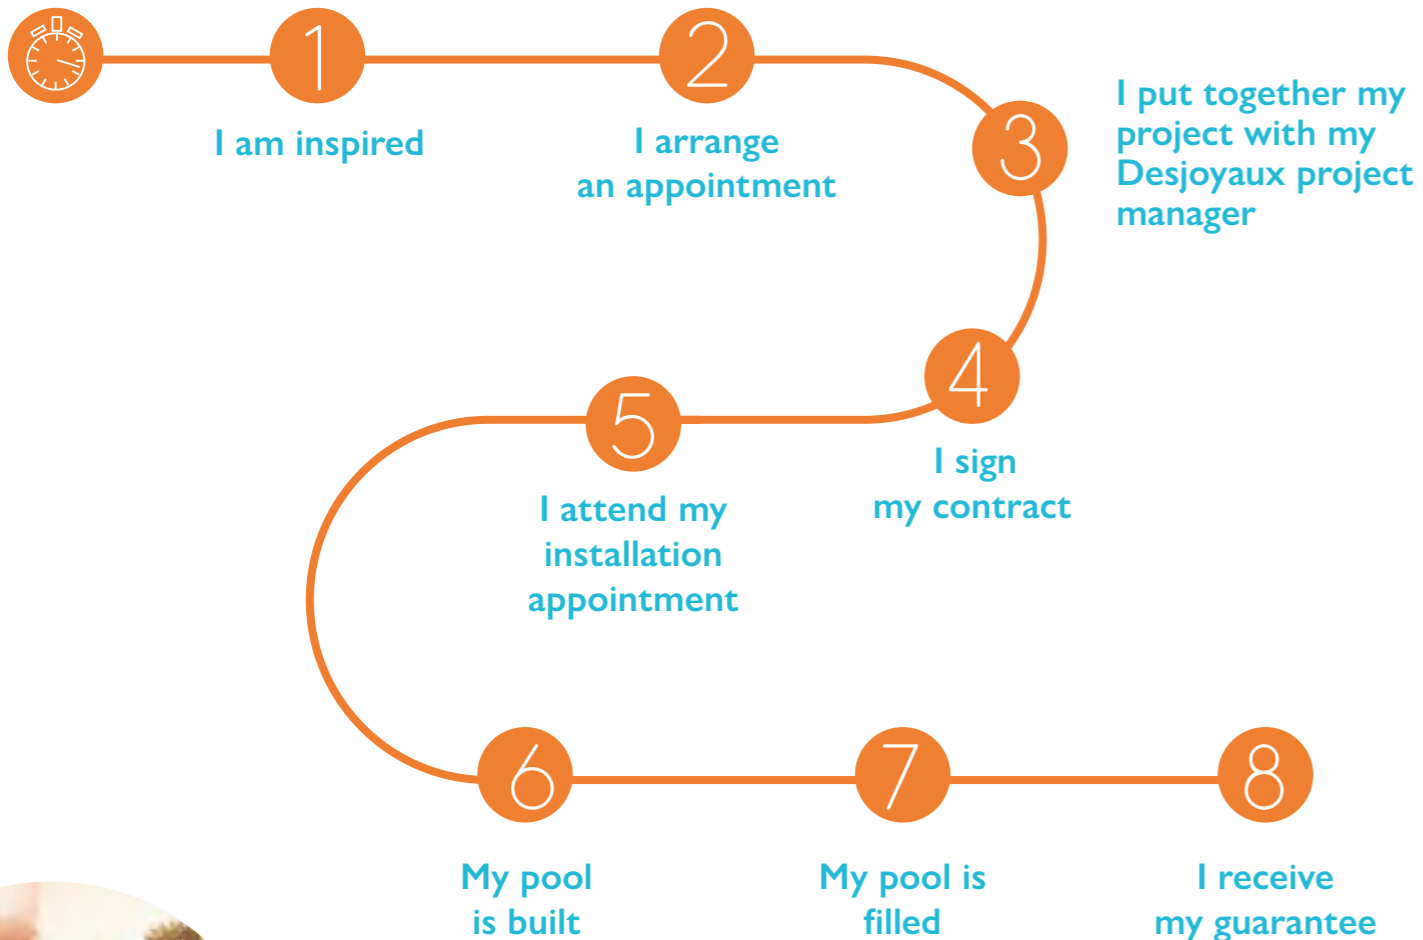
1

I am inspired

2

I arrange an appointment

3

I put together my project with my Desjoyaux project manager

4

I sign my contract

5

I attend my installation appointment

6

My pool is built

7

My pool is filled

8

I receive my guarantee